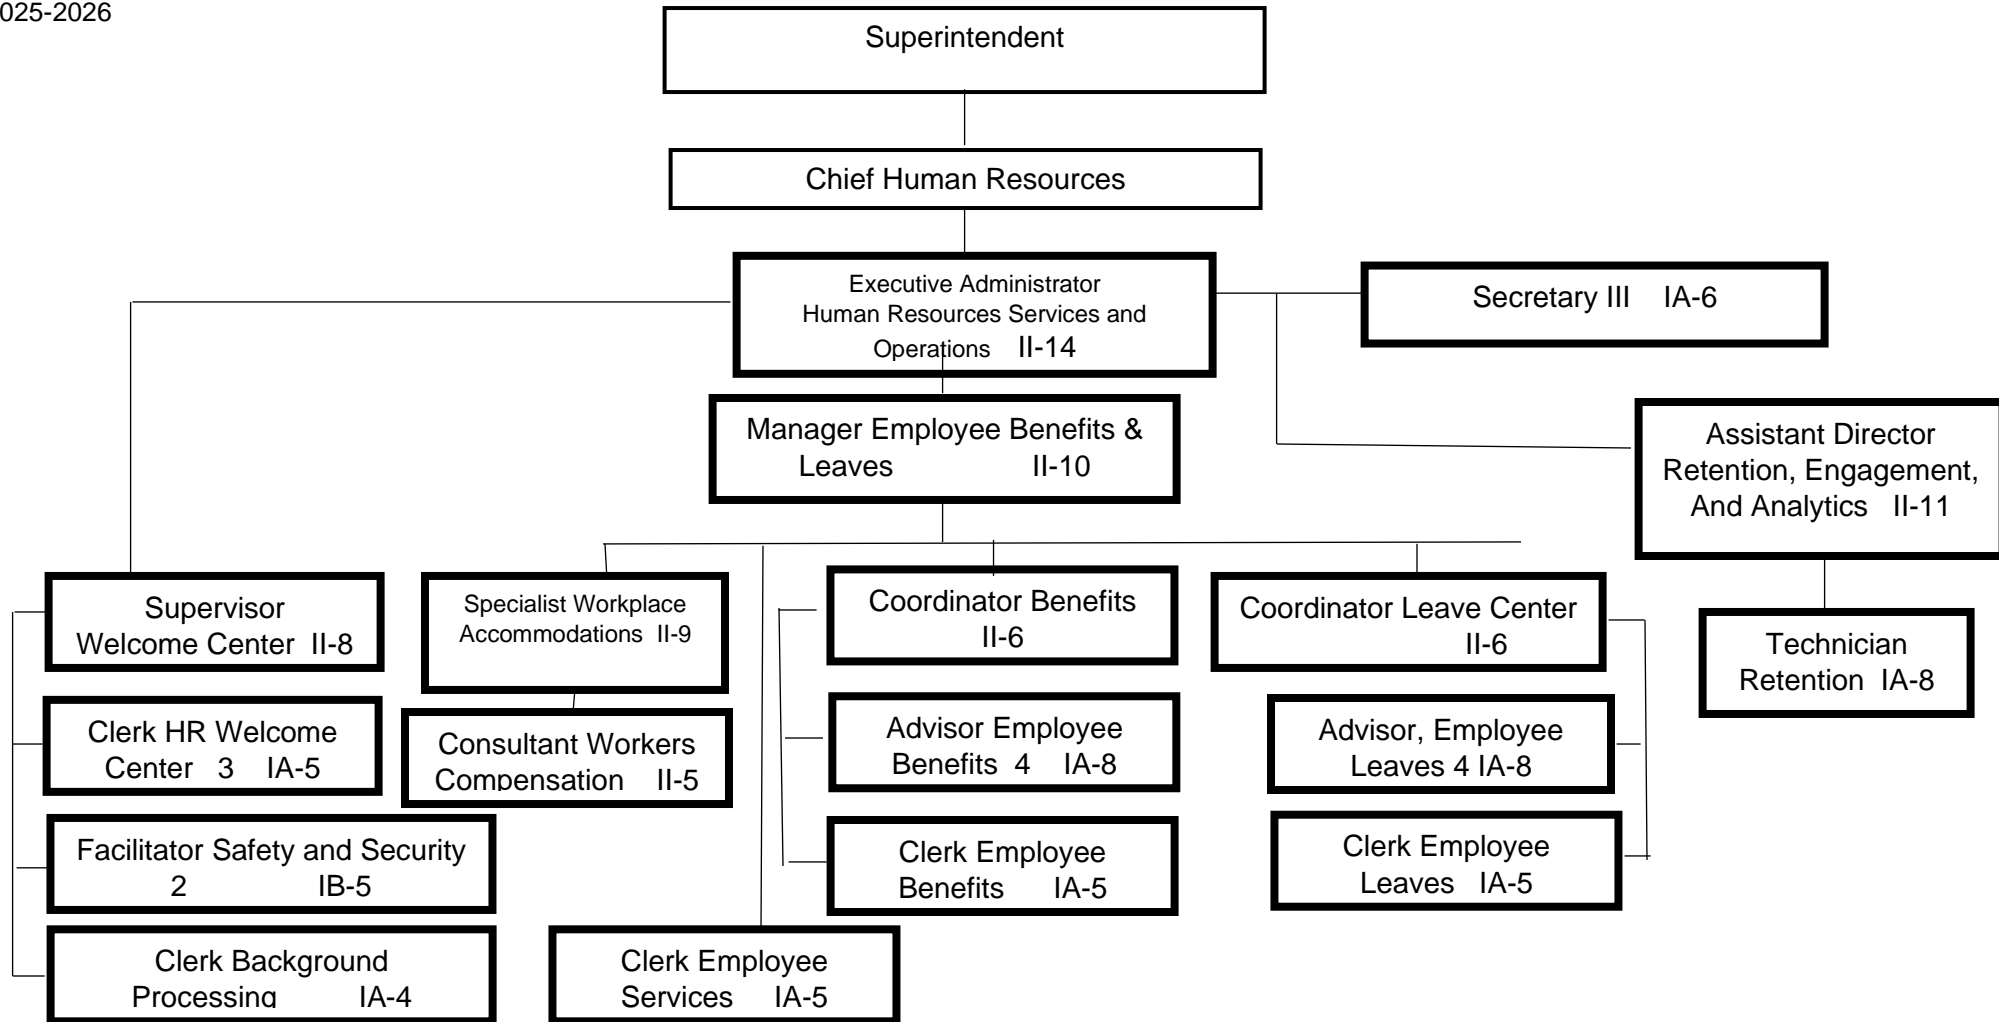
025-2026

Superintendent

Chief Human Resources

Executive Administrator Human Resources Services and Operations II-14

Secretary III IA-6

Manager Employee Benefits & Leaves II-10

Assistant Director Retention, Engagement, And Analytics II-11

Supervisor Welcome Center II-8

Specialist Workplace Accommodations II-9

Coordinator Benefits II-6

Coordinator Leave Center II-6

Technician Retention IA-8

Clerk HR Welcome Center 3 IA-5

Consultant Workers Compensation II-5

Advisor Employee Benefits 4 IA-8

Advisor, Employee Leaves 4 IA-8

Facilitator Safety and Security 2 IB-5

Clerk Employee Benefits IA-5

Clerk Employee Leaves IA-5

Clerk Background Processing IA-4

Clerk Employee Services IA-5